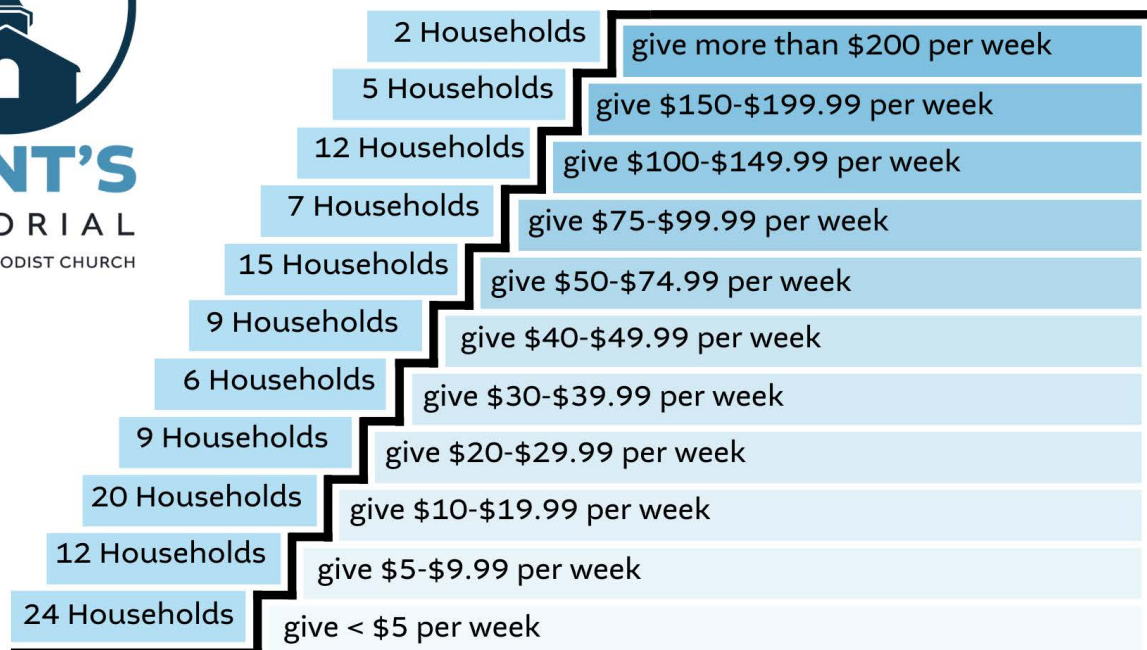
NT'S
ORIAL
ODIST CHURCH

2 Households give more than \$200 per week
5 Households give \$150-\$199.99 per week
12 Households give \$100-\$149.99 per week
7 Households give \$75-\$99.99 per week
15 Households give \$50-\$74.99 per week
9 Households give \$40-\$49.99 per week
6 Households give \$30-\$39.99 per week
9 Households give \$20-\$29.99 per week
20 Households give \$10-\$19.99 per week
12 Households give \$5-\$9.99 per week
24 Households give < \$5 per week